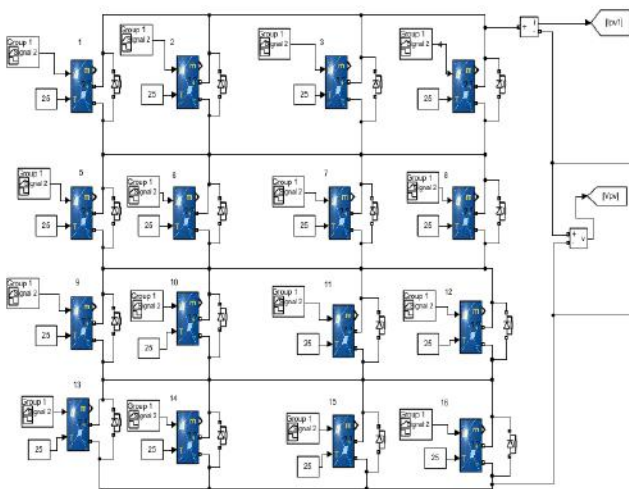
Group 1
Signal 2
1
25
Group 1
Signal 2
2
25
Group 1
Signal 2
3
25
Group 1
Signal 2
25
[Ipv]
Group 1
Signal 2
5
25
Group 1
Signal 2
6
25
Group 1
Signal 2
7
25
Group 1
Signal 2
8
25
[Vpv]
Group 1
Signal 2
9
25
Group 1
Signal 3
10
25
Group 1
Signal 3
11
25
Group 1
Signal 2
12
25
Group 1
Signal 2
13
25
Group 1
Signal 3
14
25
Group 1
Signal 2
15
25
Group 1
Signal 2
16
25